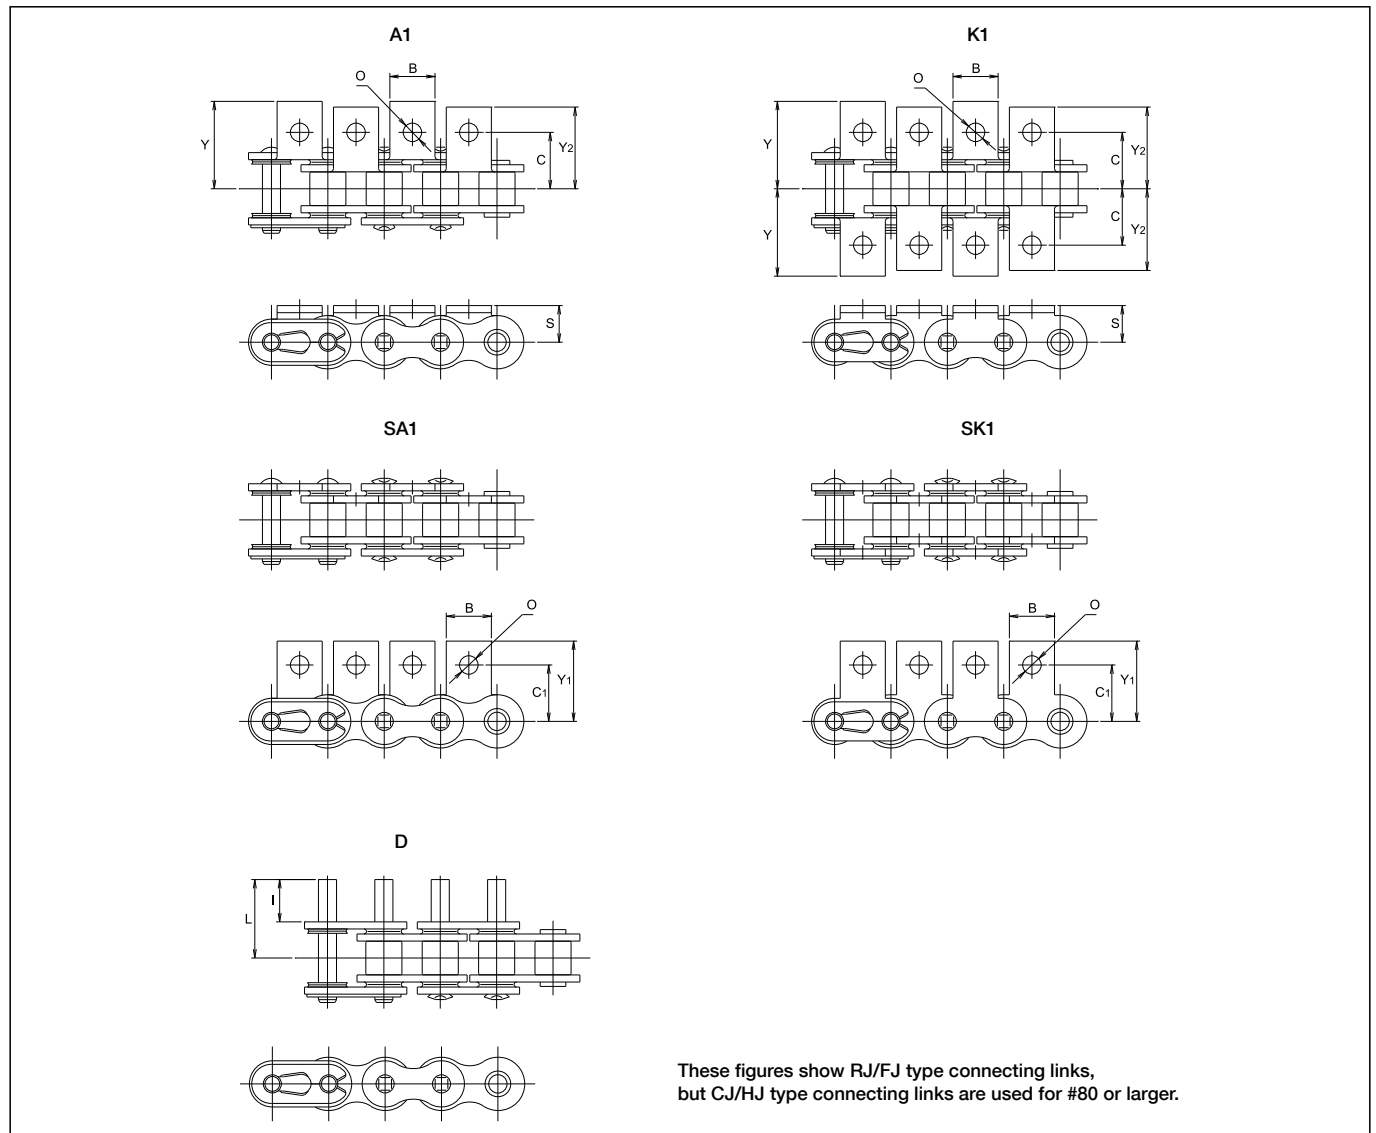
A1

O
B
Y
C
$Y_2$
S

K1

O
B
Y
C
$Y_2$
Y
C
$Y_2$
S

SA1

B
O
$C_1$
$Y_1$

SK1

B
O
$C_1$
$Y_1$

D

L
I

These figures show RJ/FJ type connecting links, but CJ/HJ type connecting links are used for #80 or larger.